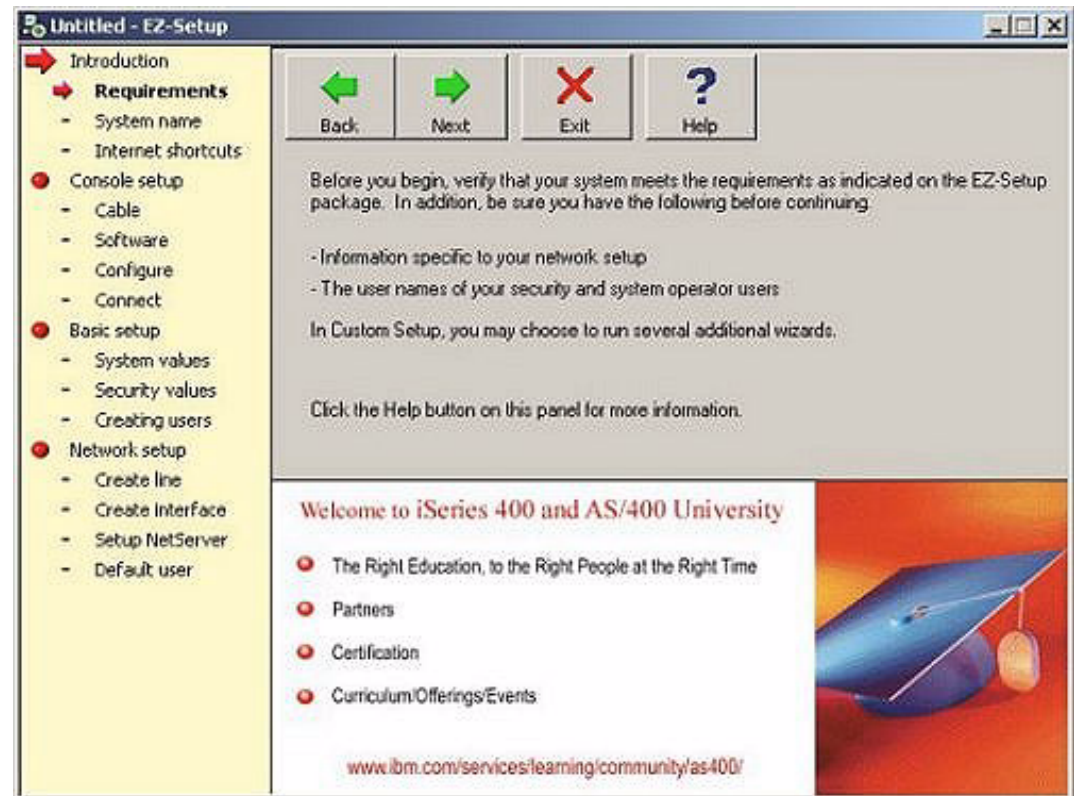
Untitled - EZ-Setup

Introduction
Requirements
- System name
- Internet shortcuts
Console setup
- Cable
- Software
- Configure
- Connect
Basic setup
- System values
- Security values
- Creating users
Network setup
- Create line
- Create interface
- Setup NetServer
- Default user

Back
Next
Exit
Help

Before you begin, verify that your system meets the requirements as indicated on the EZ-Setup package. In addition, be sure you have the following before continuing.

- Information specific to your network setup
- The user names of your security and system operator users

In Custom Setup, you may choose to run several additional wizards.

Click the Help button on this panel for more information.

Welcome to iSeries 400 and AS/400 University

The Right Education, to the Right People at the Right Time
Partners
Certification
Curriculum/Offerings/Events

www.ibm.com/services/learning/community/as400/